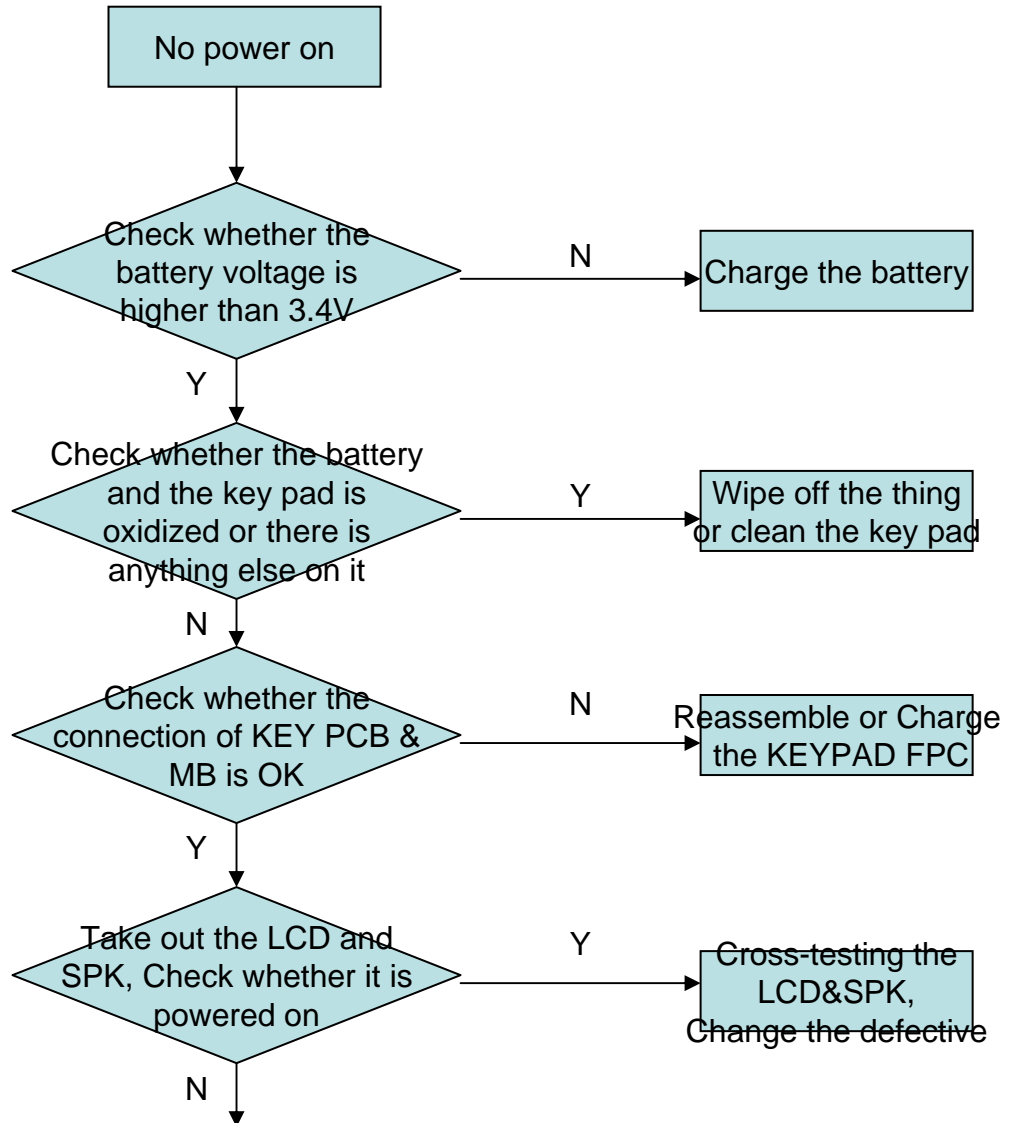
No power on

Check whether the battery voltage is higher than 3.4V

N

Charge the battery

Y

Check whether the battery and the key pad is oxidized or there is anything else on it

Y

Wipe off the thing or clean the key pad

N

Check whether the connection of KEY PCB & MB is OK

N

Reassemble or Charge the KEYPAD FPC

Y

Take out the LCD and SPK, Check whether it is powered on

Y

Cross-testing the LCD&SPK, Change the defective

N